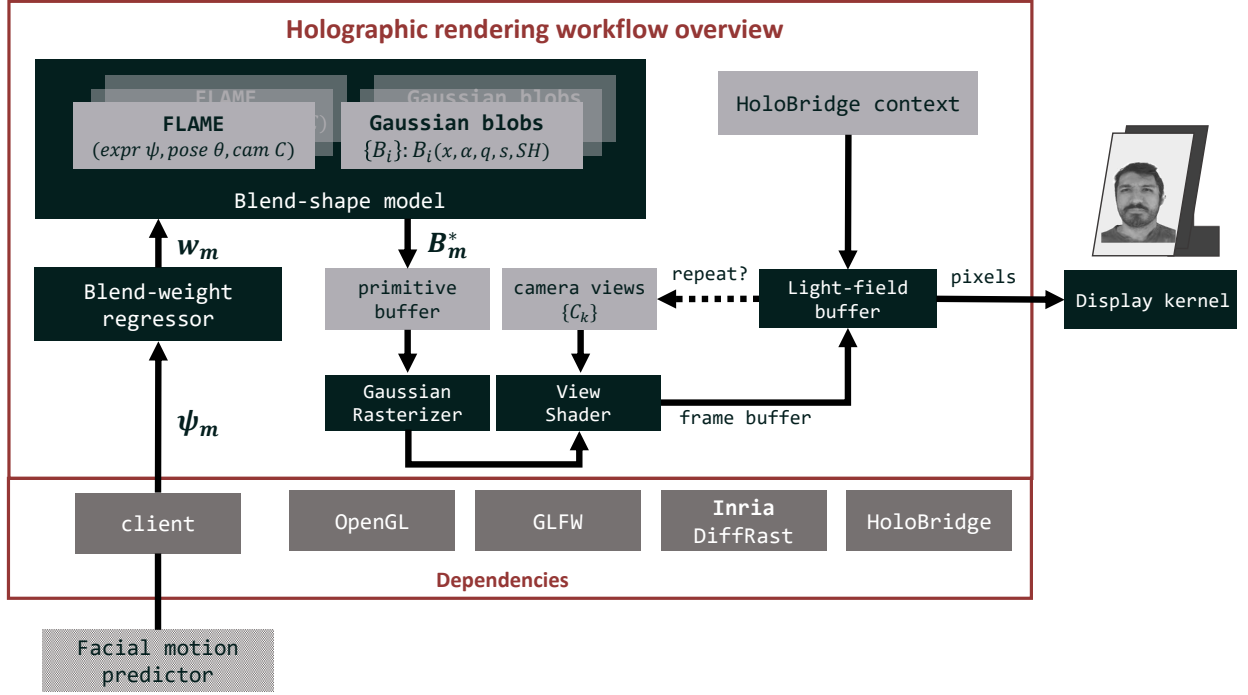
Holographic rendering workflow overview

FLAME
($expr\ \psi, pose\ \theta, cam\ C$)

Gaussian blobs
$\{B_i\}: B_i(x, \alpha, q, s, SH)$

Blend-shape model

HoloBridge context

$\boldsymbol{w_m}$

$\boldsymbol{B_m^*}$

Blend-weight regressor

primitive buffer

camera views $\{C_k\}$

repeat?

Light-field buffer

pixels

Display kernel

Gaussian Rasterizer

View Shader

frame buffer

$\boldsymbol{\psi_m}$

client

OpenGL

GLFW

Inria DiffRast

HoloBridge

Dependencies

Facial motion predictor